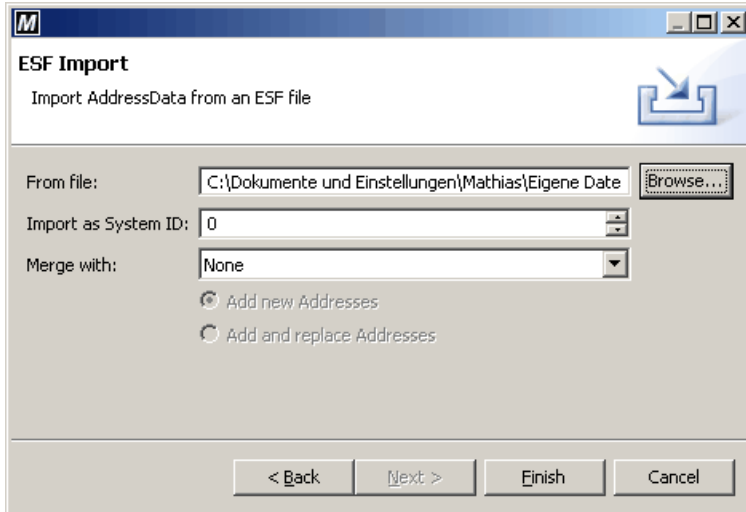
M

ESF Import

Import AddressData from an ESF file

From file: C:\Dokumente und Einstellungen\Mathias\Eigene Date Browse...

Import as System ID: 0

Merge with: None

Add new Addresses

Add and replace Addresses

< Back Next > Finish Cancel